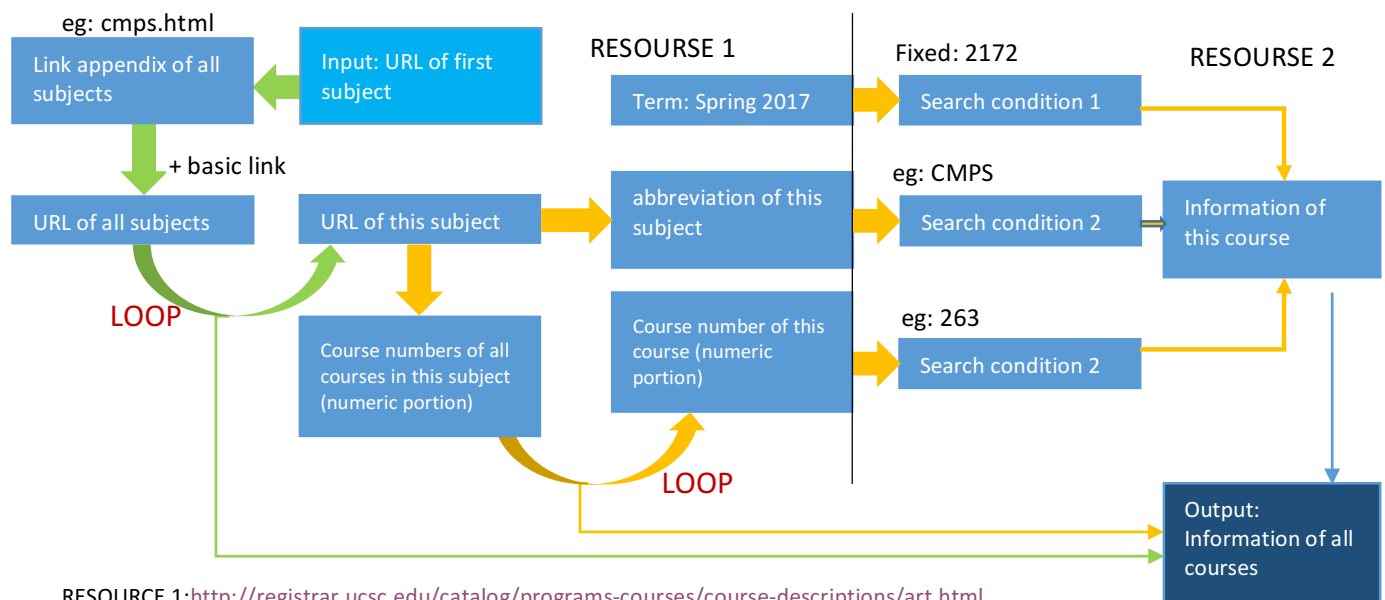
eg: cmps.html

Link appendix of all subjects

Input: URL of first subject

RESOURSE 1

Fixed: 2172

RESOURSE 2

Term: Spring 2017

Search condition 1

+ basic link

eg: CMPS

URL of all subjects

URL of this subject

abbreviation of this subject

Search condition 2

Information of this course

LOOP

eg: 263

Course numbers of all courses in this subject (numeric portion)

Course number of this course (numeric portion)

Search condition 2

LOOP

Output: Information of all courses

RESOURCE 1:http://registrar.ucsc.edu/catalog/programs-courses/course-descriptions/art.html